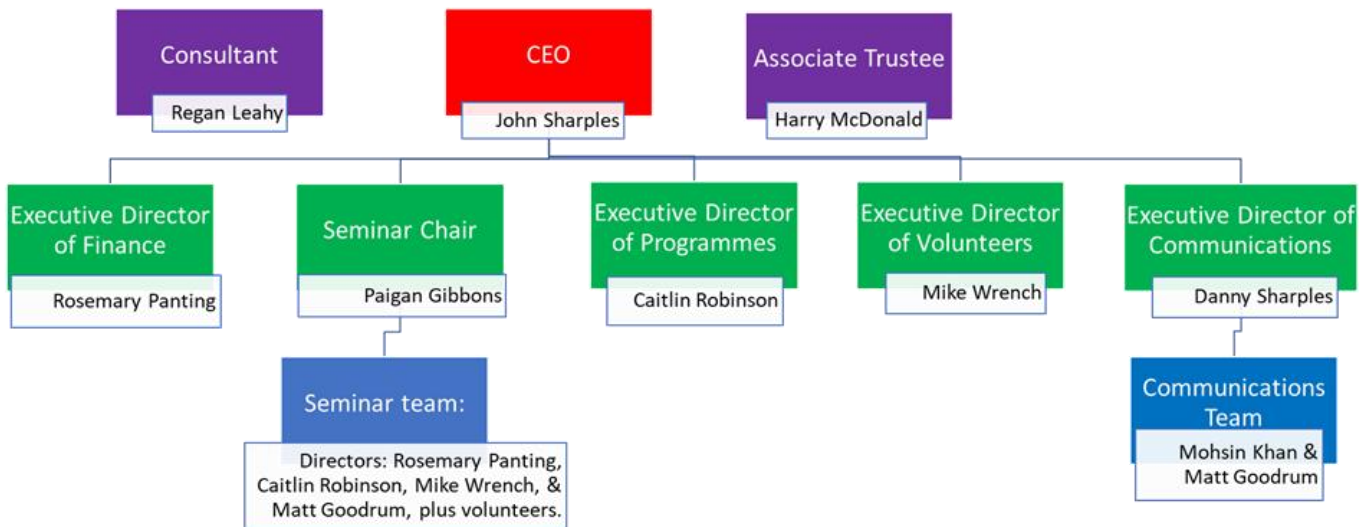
Consultant
Regan Leahy

CEO
John Sharples

Associate Trustee
Harry McDonald

Executive Director of Finance
Rosemary Panting

Seminar Chair
Paigan Gibbons

Executive Director of Programmes
Caitlin Robinson

Executive Director of Volunteers
Mike Wrench

Executive Director of Communications
Danny Sharples

Seminar team:
Directors: Rosemary Panting, Caitlin Robinson, Mike Wrench, & Matt Goodrum, plus volunteers.

Communications Team
Mohsin Khan & Matt Goodrum